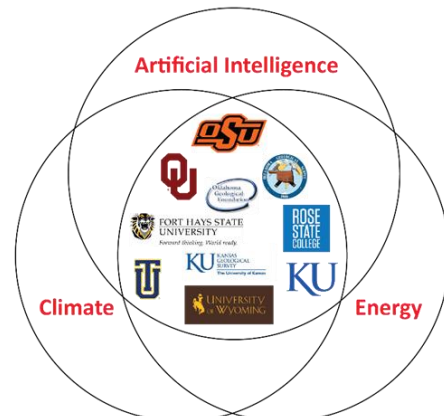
Artificial Intelligence

OSU

OU

Oklahoma Geological Foundation

FORT HAYS STATE UNIVERSITY
Forward thinking. World ready.

ROSE STATE COLLEGE

TU

KU KANSAS GEOLOGICAL SURVEY The University of Kansas

KU

UNIVERSITY OF WYOMING

Climate

Energy